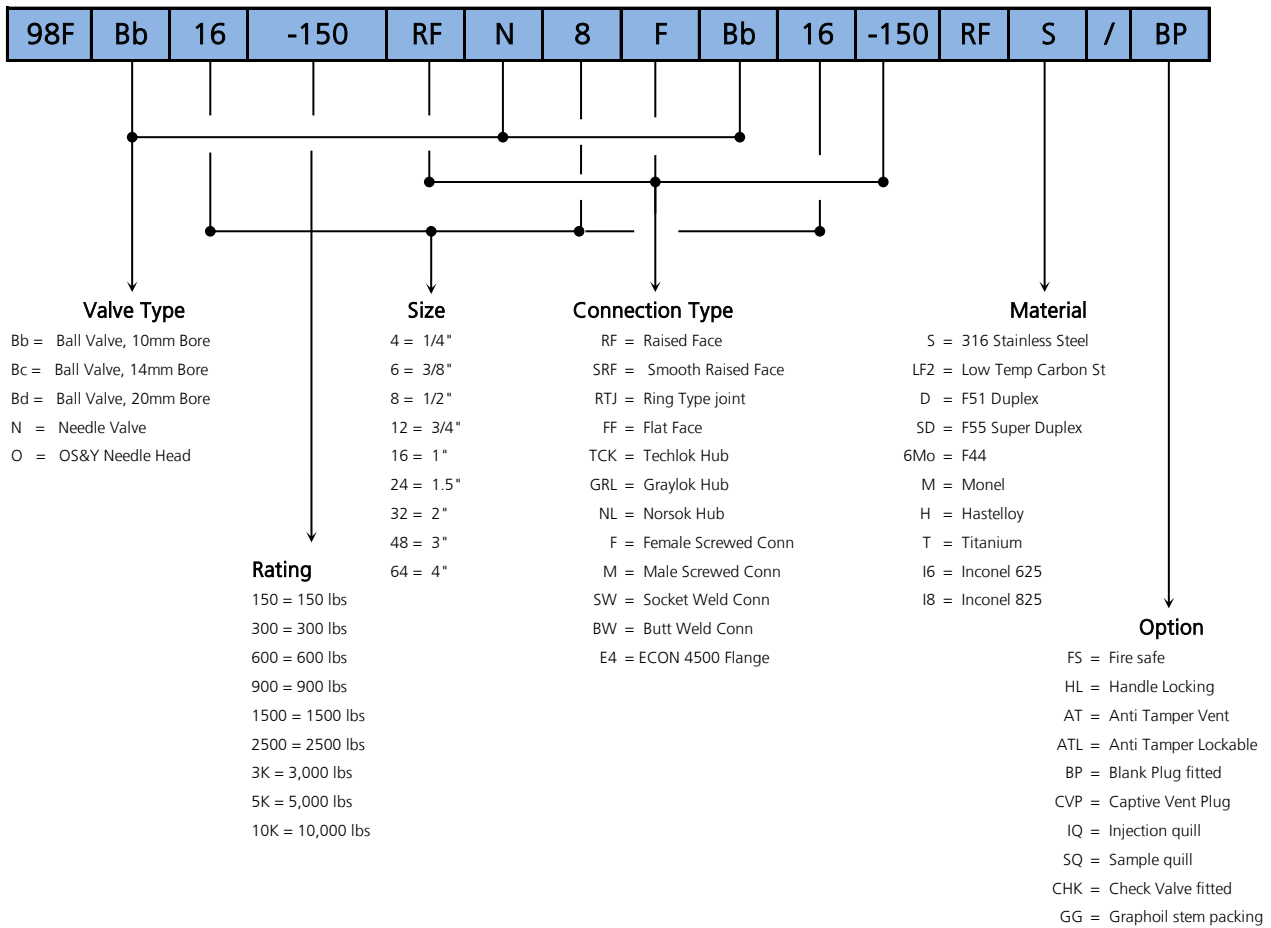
| 98F | Bb | 16 | -150 | RF | N | 8 | F | Bb | 16 | -150 | RF | S | / | BP |
|---|---|---|---|---|---|---|---|---|---|---|---|---|---|---|

Valve Type
Bb = Ball Valve, 10mm Bore
Bc = Ball Valve, 14mm Bore
Bd = Ball Valve, 20mm Bore
N = Needle Valve
O = OS&Y Needle Head

Rating
150 = 150 lbs
300 = 300 lbs
600 = 600 lbs
900 = 900 lbs
1500 = 1500 lbs
2500 = 2500 lbs
3K = 3,000 lbs
5K = 5,000 lbs
10K = 10,000 lbs

Size
4 = 1/4"
6 = 3/8"
8 = 1/2"
12 = 3/4"
16 = 1"
24 = 1.5"
32 = 2"
48 = 3"
64 = 4"

Connection Type
RF = Raised Face
SRF = Smooth Raised Face
RTJ = Ring Type joint
FF = Flat Face
TCK = Techlok Hub
GRL = Graylok Hub
NL = Norsok Hub
F = Female Screwed Conn
M = Male Screwed Conn
SW = Socket Weld Conn
BW = Butt Weld Conn
E4 = ECON 4500 Flange

Material
S = 316 Stainless Steel
LF2 = Low Temp Carbon St
D = F51 Duplex
SD = F55 Super Duplex
6Mo = F44
M = Monel
H = Hastelloy
T = Titanium
I6 = Inconel 625
I8 = Inconel 825

Option
FS = Fire safe
HL = Handle Locking
AT = Anti Tamper Vent
ATL = Anti Tamper Lockable
BP = Blank Plug fitted
CVP = Captive Vent Plug
IQ = Injection quill
SQ = Sample quill
CHK = Check Valve fitted
GG = Graphoil stem packing